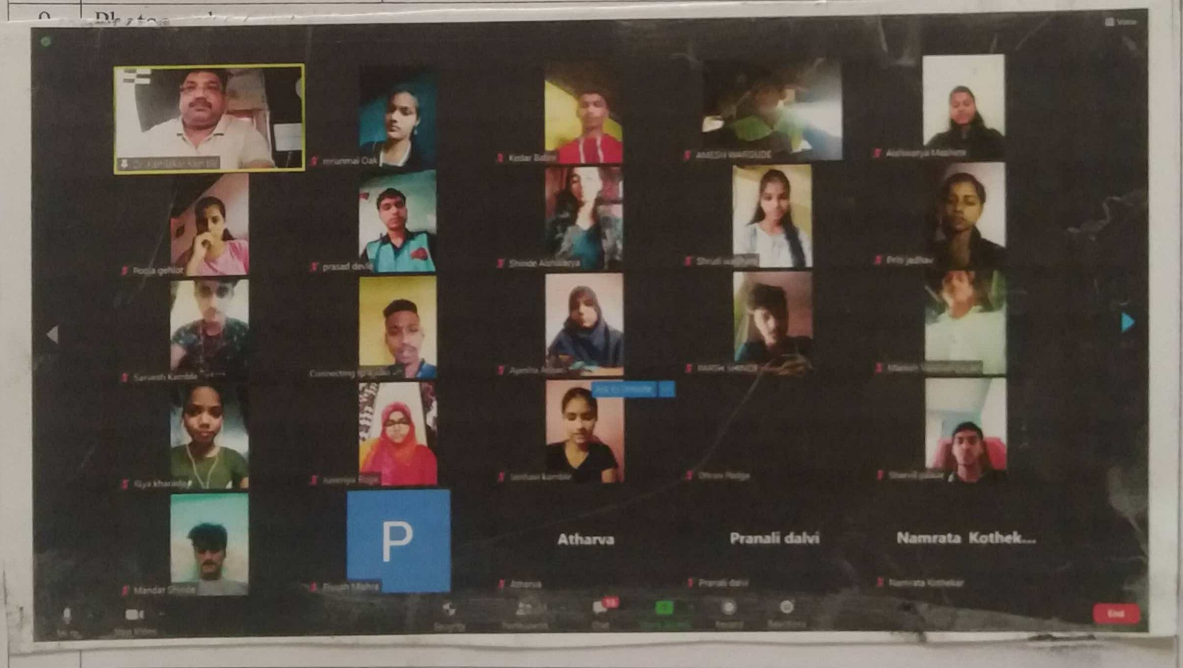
9 Photo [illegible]

View

Dr. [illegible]

mrunmai Oak

Kedar Balini

AMEGH WARGUDE

Aishwarya Mashale

Pooja gehlot

prasad devle

Shinde Aishwarya

Shruti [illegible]

Priti jadhav

Sarvesh Kamble

Connecting to audio

Ayesha Ansari

HARSH SHINDE

Manish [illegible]

Ask to Unmute

Riya kharade

sumaiya Rizvi

tanhavi kamble

Dhruv Pedge

Sharvil palkar

P

Atharva

Pranali dalvi

Namrata Kothek...

Mandar Shinde

Piyush Mishra

Atharva

Pranali dalvi

Namrata Kothekar

Mute

Stop Video

Security

Participants

Chat

Share Screen

Record

Reactions

End